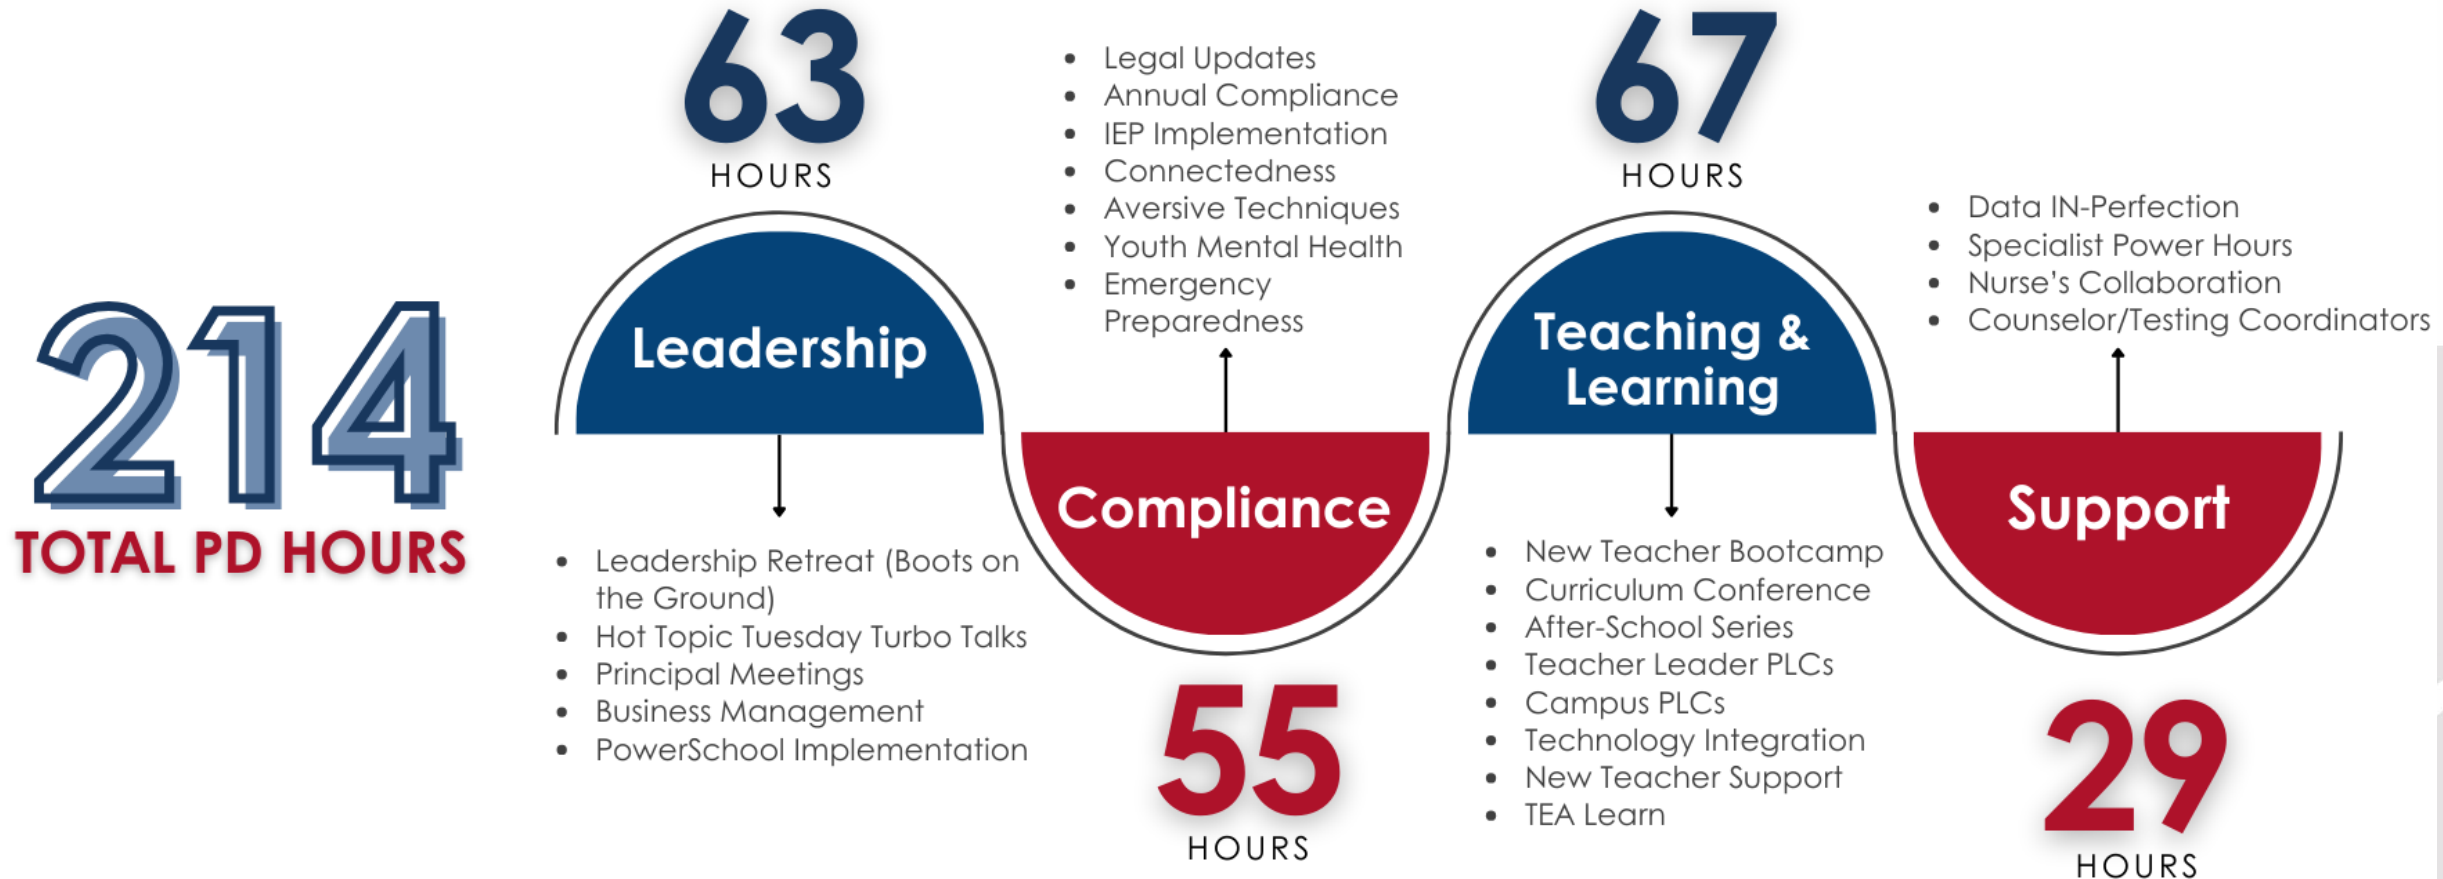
214
TOTAL PD HOURS

63
HOURS

Leadership

- Leadership Retreat (Boots on the Ground)
- Hot Topic Tuesday Turbo Talks
- Principal Meetings
- Business Management
- PowerSchool Implementation

- Legal Updates
- Annual Compliance
- IEP Implementation
- Connectedness
- Aversive Techniques
- Youth Mental Health
- Emergency Preparedness

Compliance

55
HOURS

67
HOURS

Teaching & Learning

- New Teacher Bootcamp
- Curriculum Conference
- After-School Series
- Teacher Leader PLCs
- Campus PLCs
- Technology Integration
- New Teacher Support
- TEA Learn

- Data IN-Perfection
- Specialist Power Hours
- Nurse's Collaboration
- Counselor/Testing Coordinators

Support

29
HOURS